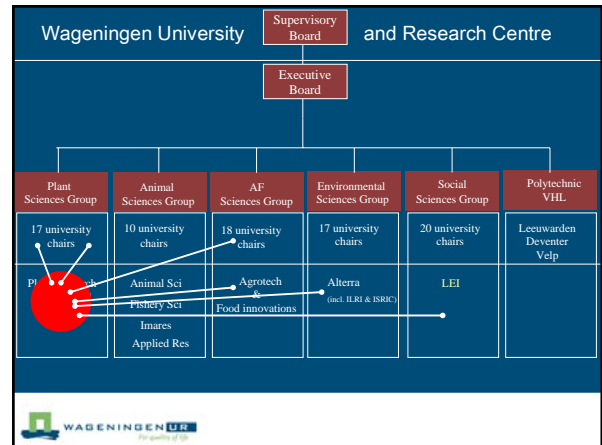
Wageningen University

Supervisory Board

and Research Centre

Executive Board

Plant Sciences Group

Animal Sciences Group

AF Sciences Group

Environmental Sciences Group

Social Sciences Group

Polytechnic VHL

17 university chairs

10 university chairs

18 university chairs

17 university chairs

20 university chairs

Leeuwarden
Deventer
Velp

Pl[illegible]ch

Animal Sci
Fishery Sci
Imares
Applied Res

Agrotech
&
Food innovations

Alterra
(incl. ILRI & ISRIC)

LEI

WAGENINGEN UR
For quality of life